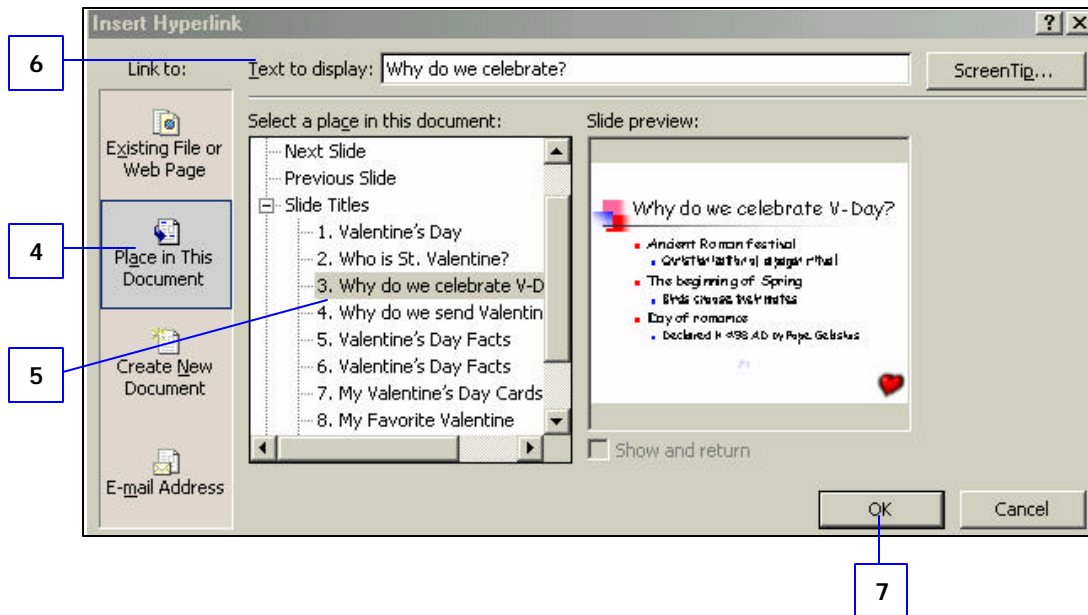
Insert Hyperlink

?

×

6

Link to:

Text to display: Why do we celebrate?

ScreenTip...

Existing File or Web Page

4

Place in This Document

Create New Document

E-mail Address

Select a place in this document:

Next Slide
Previous Slide
Slide Titles
1. Valentine's Day
2. Who is St. Valentine?
3. Why do we celebrate V-D
4. Why do we send Valentin
5. Valentine's Day Facts
6. Valentine's Day Facts
7. My Valentine's Day Cards
8. My Favorite Valentine

5

Slide preview:

Why do we celebrate V-Day?

Ancient Roman festival
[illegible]
The beginning of Spring
Birds choose their mates
Day of romance
Declared in 498 AD by Pope Gelasius

Show and return

OK

Cancel

7